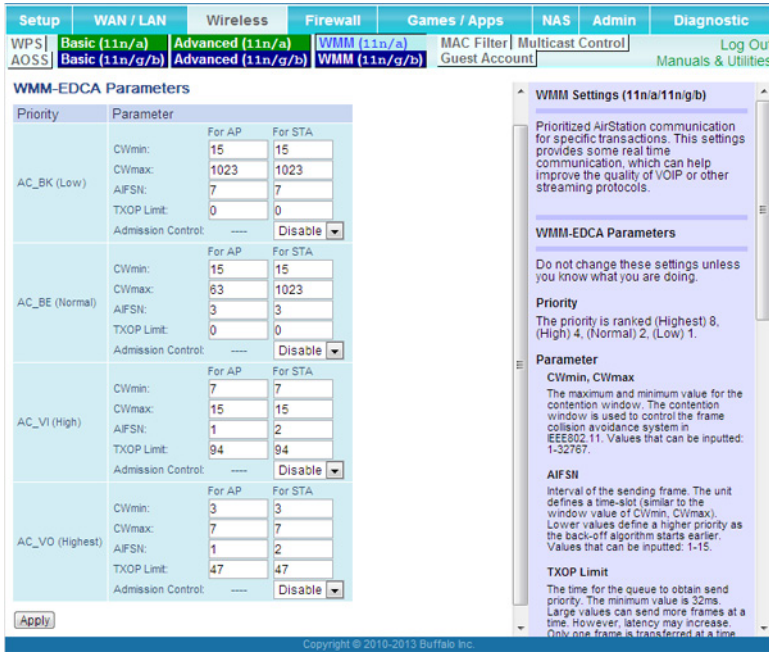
Setup | WAN / LAN | Wireless | Firewall | Games / Apps | NAS | Admin | Diagnostic

WPS | Basic (11n/a) | Advanced (11n/a) | WMM (11n/a) | MAC Filter | Multicast Control | Log Out
AOSS | Basic (11n/g/b) | Advanced (11n/g/b) | WMM (11n/g/b) | Guest Account | Manuals & Utilities

WMM-EDCA Parameters

| Priority | Parameter | For AP | For STA |
|---|---|---|---|
| AC_BK (Low) | CWmin: | 15 | 15 |
| | CWmax: | 1023 | 1023 |
| | AIFSN: | 7 | 7 |
| | TXOP Limit: | 0 | 0 |
| | Admission Control: | ---- | Disable |
| AC_BE (Normal) | CWmin: | 15 | 15 |
| | CWmax: | 63 | 1023 |
| | AIFSN: | 3 | 3 |
| | TXOP Limit: | 0 | 0 |
| | Admission Control: | ---- | Disable |
| AC_VI (High) | CWmin: | 7 | 7 |
| | CWmax: | 15 | 15 |
| | AIFSN: | 1 | 2 |
| | TXOP Limit: | 94 | 94 |
| | Admission Control: | ---- | Disable |
| AC_VO (Highest) | CWmin: | 3 | 3 |
| | CWmax: | 7 | 7 |
| | AIFSN: | 1 | 2 |
| | TXOP Limit: | 47 | 47 |
| | Admission Control: | ---- | Disable |

Apply

WMM Settings (11n/a/11n/g/b)

Prioritized AirStation communication for specific transactions. This settings provides some real time communication, which can help improve the quality of VOIP or other streaming protocols.

WMM-EDCA Parameters

Do not change these settings unless you know what you are doing.

Priority

The priority is ranked (Highest) 8, (High) 4, (Normal) 2, (Low) 1.

Parameter

CWmin, CWmax

The maximum and minimum value for the contention window. The contention window is used to control the frame collision avoidance system in IEEE802.11. Values that can be inputted: 1-32767.

AIFSN

Interval of the sending frame. The unit defines a time-slot (similar to the window value of CWmin, CWmax). Lower values define a higher priority as the back-off algorithm starts earlier. Values that can be inputted: 1-15.

TXOP Limit

The time for the queue to obtain send priority. The minimum value is 32ms. Large values can send more frames at a time. However, latency may increase. Only one frame is transferred at a time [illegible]

Copyright © 2010-2013 Buffalo Inc.